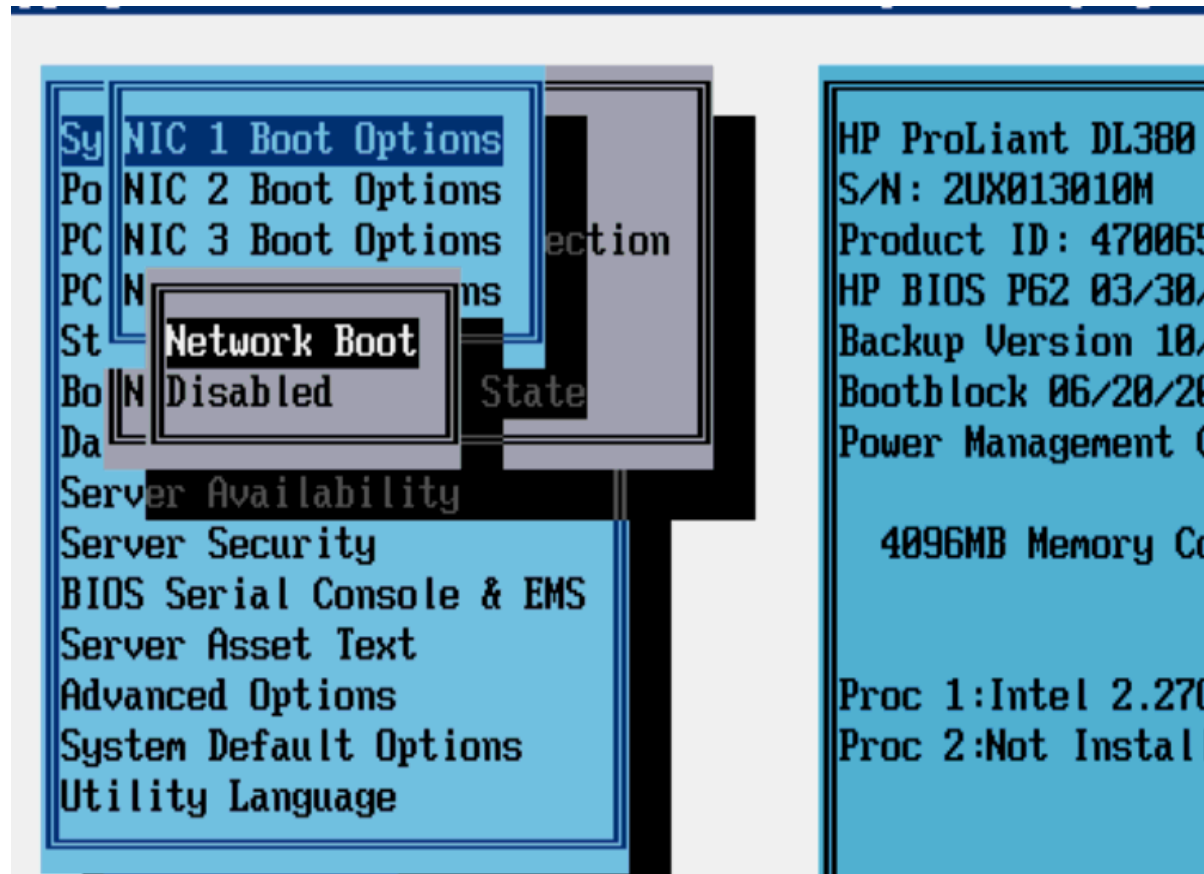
Sy NIC 1 Boot Options
Po NIC 2 Boot Options
PC NIC 3 Boot Options ection
PC N ns
St Network Boot
Bo N Disabled State
Da
Server Availability
Server Security
BIOS Serial Console & EMS
Server Asset Text
Advanced Options
System Default Options
Utility Language

HP ProLiant DL380
S/N: 2UX013010M
Product ID: 47006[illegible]
HP BIOS P62 03/30/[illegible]
Backup Version 10/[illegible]
Bootblock 06/20/2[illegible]
Power Management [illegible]

4096MB Memory C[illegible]

Proc 1:Intel 2.27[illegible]
Proc 2:Not Instal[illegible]